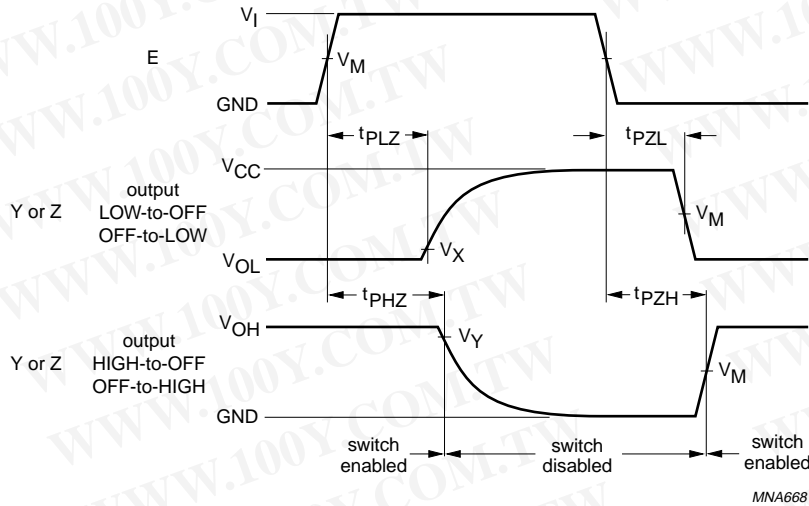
$V_I$

E

$V_M$

GND

$t_{PLZ}$

$t_{PZL}$

$V_{CC}$

Y or Z

output
LOW-to-OFF
OFF-to-LOW

$V_M$

$V_X$

$V_{OL}$

$t_{PHZ}$

$t_{PZH}$

$V_{OH}$

Y or Z

output
HIGH-to-OFF
OFF-to-HIGH

$V_Y$

$V_M$

GND

switch enabled

switch disabled

switch enabled

MNA668

WWW.100Y.COM.TW